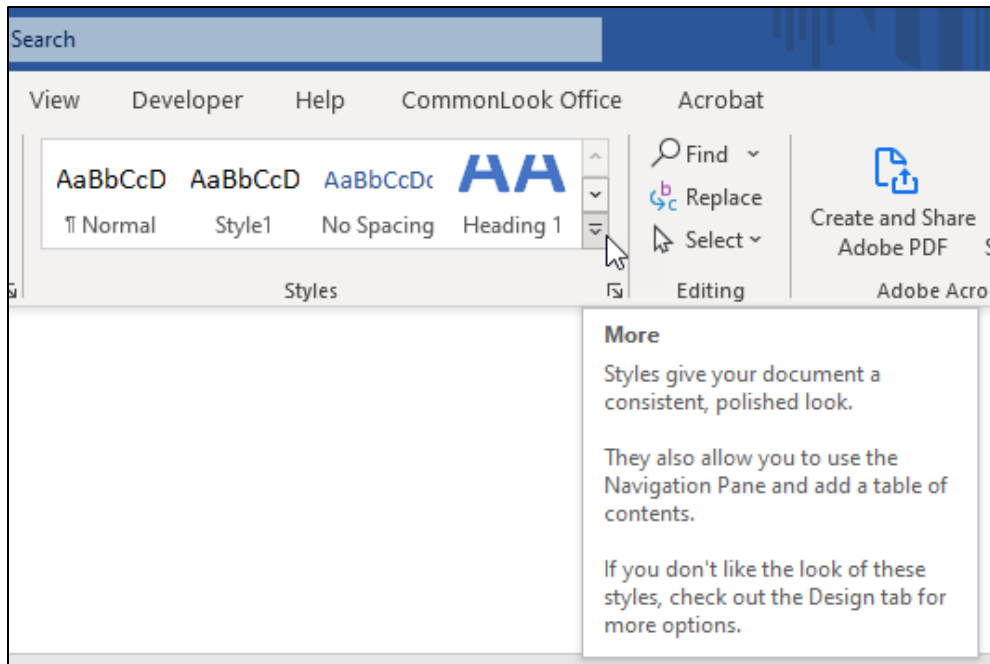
Search

View Developer Help CommonLook Office Acrobat

AaBbCcD AaBbCcD AaBbCcDc AA
¶ Normal Style1 No Spacing Heading 1

Styles

Find
Replace
Select

Editing

Create and Share Adobe PDF

Adobe Acro

More

Styles give your document a consistent, polished look.

They also allow you to use the Navigation Pane and add a table of contents.

If you don't like the look of these styles, check out the Design tab for more options.